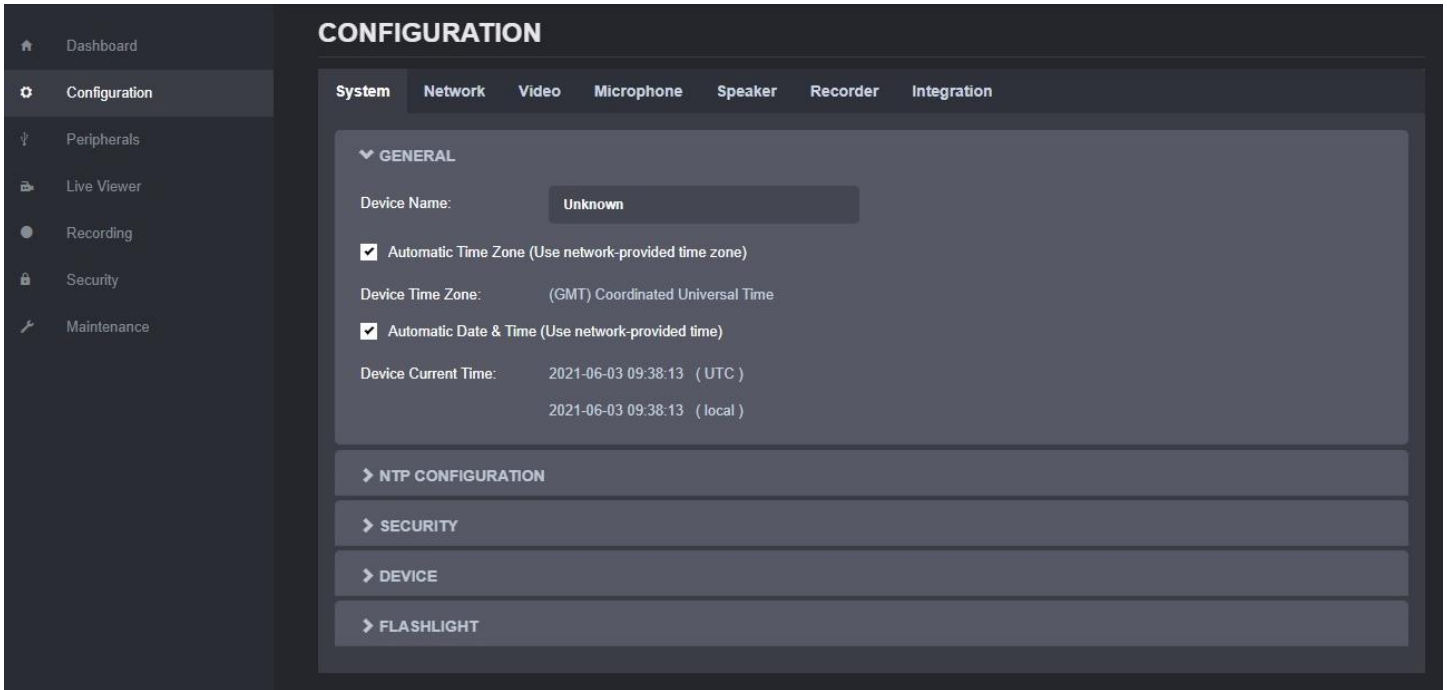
Dashboard
Configuration
Peripherals
Live Viewer
Recording
Security
Maintenance

CONFIGURATION

System Network Video Microphone Speaker Recorder Integration

GENERAL

Device Name: Unknown

Automatic Time Zone (Use network-provided time zone)

Device Time Zone: (GMT) Coordinated Universal Time

Automatic Date & Time (Use network-provided time)

Device Current Time: 2021-06-03 09:38:13 ( UTC )
2021-06-03 09:38:13 ( local )

NTP CONFIGURATION

SECURITY

DEVICE

FLASHLIGHT